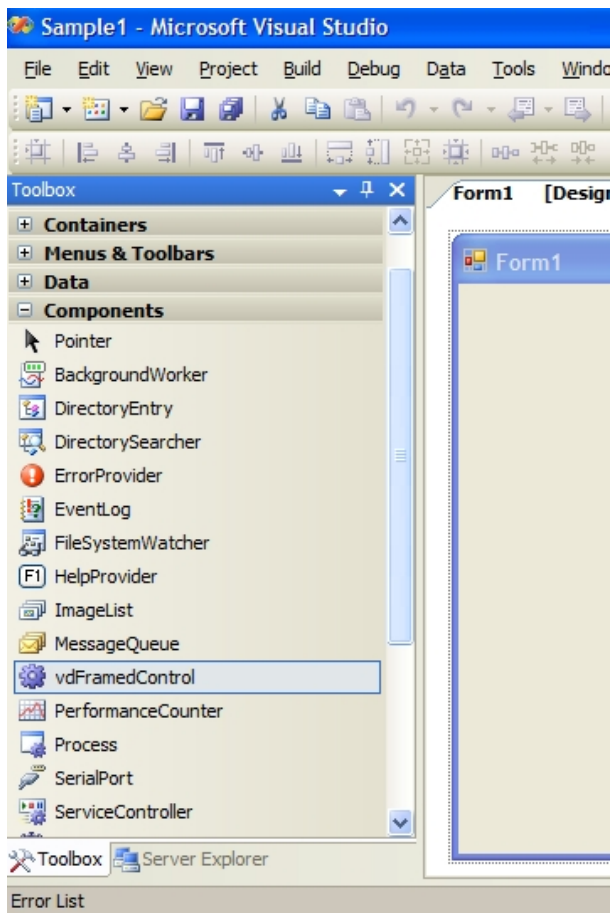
Sample1 - Microsoft Visual Studio

File Edit View Project Build Debug Data Tools Windo

Toolbox

Form1 [Design

Form1

⊞ Containers
⊞ Menus & Toolbars
⊞ Data
⊟ Components
Pointer
BackgroundWorker
DirectoryEntry
DirectorySearcher
ErrorProvider
EventLog
FileSystemWatcher
HelpProvider
ImageList
MessageQueue
vdFramedControl
PerformanceCounter
Process
SerialPort
ServiceController

Toolbox Server Explorer

Error List